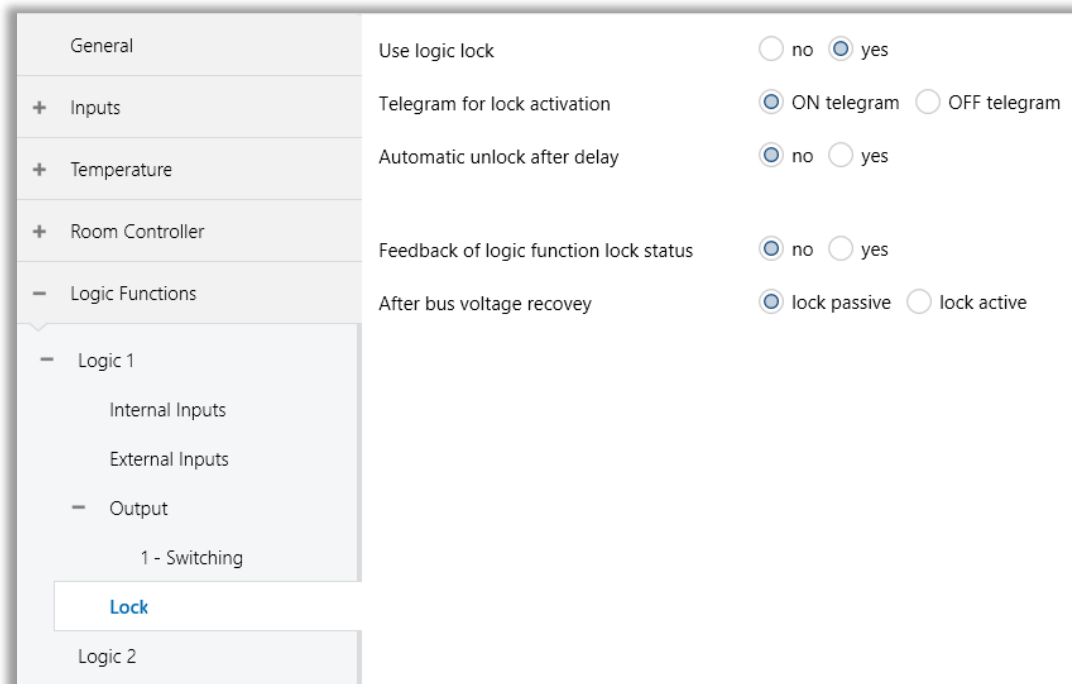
General

+ Inputs

+ Temperature

+ Room Controller

− Logic Functions

− Logic 1

Internal Inputs

External Inputs

− Output

1 - Switching

Lock

Logic 2

Use logic lock
no
yes

Telegram for lock activation
ON telegram
OFF telegram

Automatic unlock after delay
no
yes

Feedback of logic function lock status
no
yes

After bus voltage recovey
lock passive
lock active